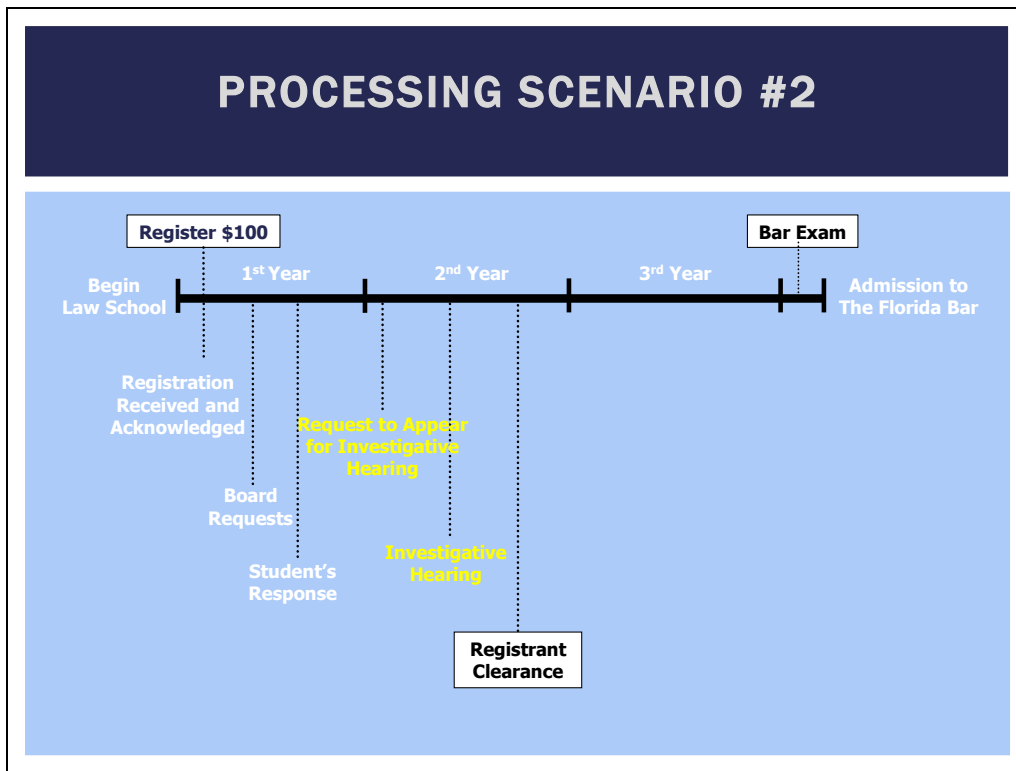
PROCESSING SCENARIO #2

Register $100

Bar Exam

Begin Law School

1st Year

2nd Year

3rd Year

Admission to The Florida Bar

Registration Received and Acknowledged

Request to Appear for Investigative Hearing

Board Requests

Investigative Hearing

Student's Response

Registrant Clearance